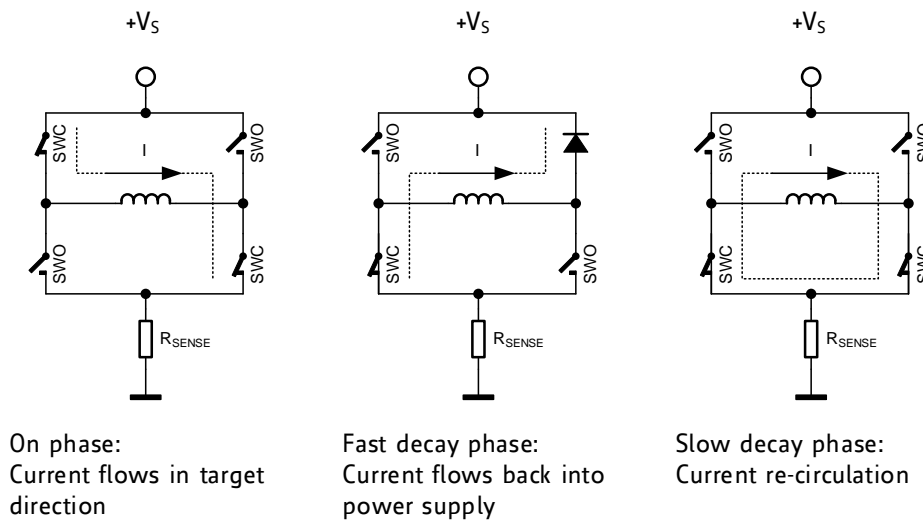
$+V_S$

SWC

SWO

I

SWO

SWC

$R_{SENSE}$

On phase:
Current flows in target direction

$+V_S$

SWO

I

SWC

SWO

$R_{SENSE}$

Fast decay phase:
Current flows back into power supply

$+V_S$

SWO

I

SWC

$R_{SENSE}$

Slow decay phase:
Current re-circulation